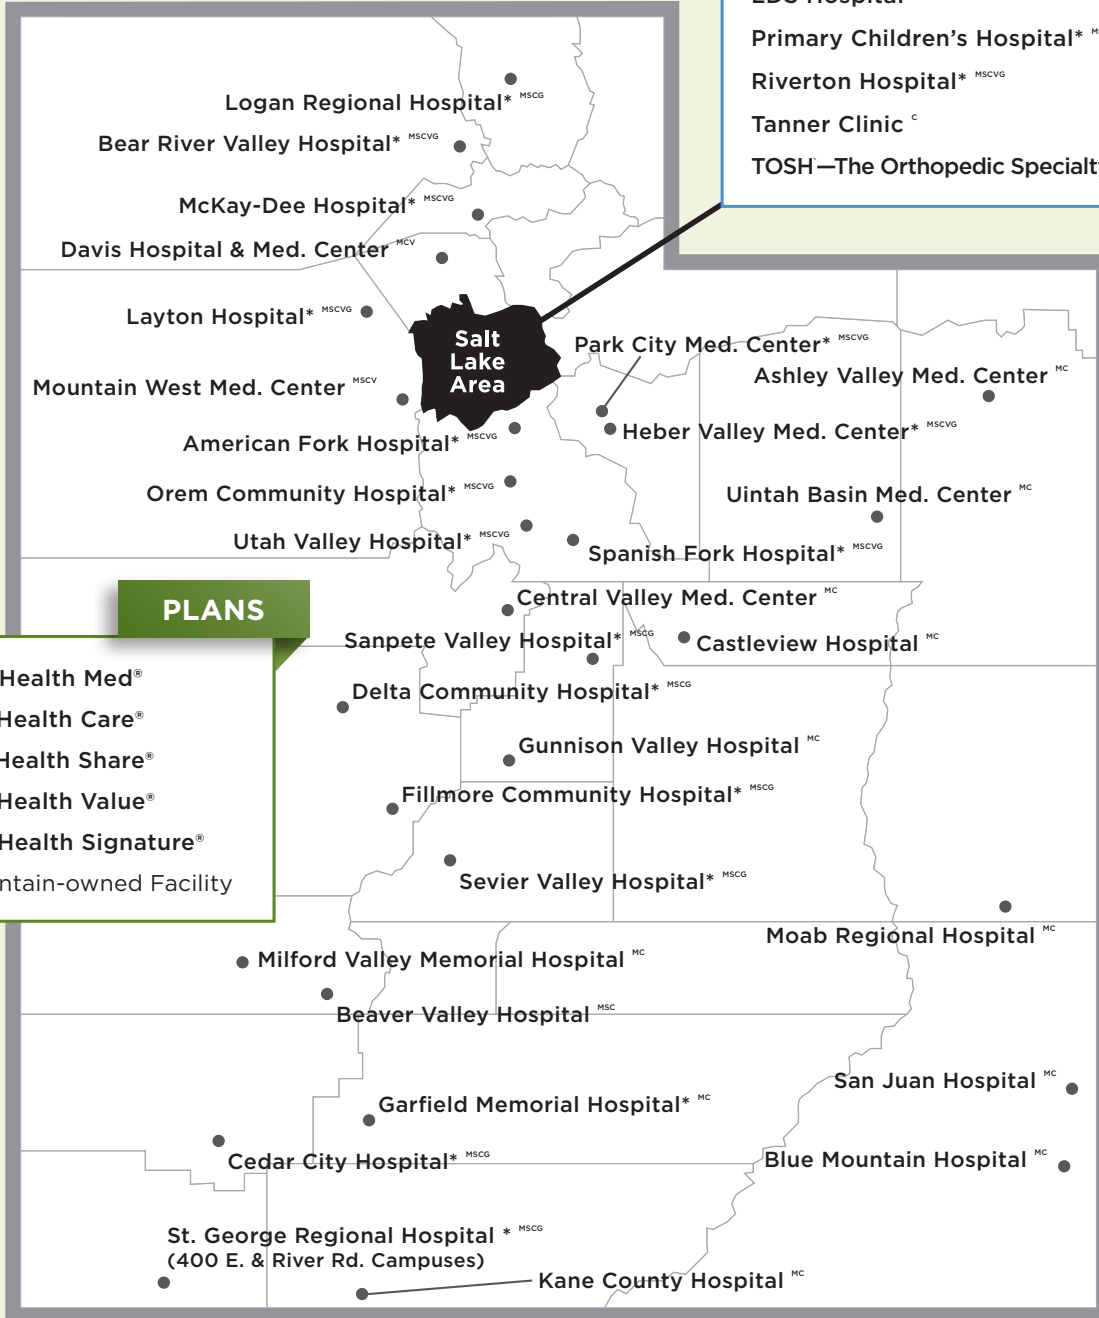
Primary Children's Hospital* M
Riverton Hospital* MSCVG
Tanner Clinic C
TOSH—The Orthopedic Specialt

Logan Regional Hospital* MSCG
Bear River Valley Hospital* MSCVG
McKay-Dee Hospital* MSCVG
Davis Hospital & Med. Center MSCV
Layton Hospital* MSCVG
Salt Lake Area
Park City Med. Center* MSCVG
Mountain West Med. Center MSCV
Ashley Valley Med. Center MC
American Fork Hospital* MSCVG
Heber Valley Med. Center* MSCVG
Orem Community Hospital* MSCVG
Uintah Basin Med. Center MC
Utah Valley Hospital* MSCVG
Spanish Fork Hospital* MSCVG

PLANS
Health Med®
Health Care®
Health Share®
Health Value®
Health Signature®
ntain-owned Facility

Central Valley Med. Center MC
Sanpete Valley Hospital* MSCG
Castleview Hospital MC
Delta Community Hospital* MSCG
Gunnison Valley Hospital MC
Fillmore Community Hospital* MSCG
Sevier Valley Hospital* MSCG
Moab Regional Hospital MC
Milford Valley Memorial Hospital MC
Beaver Valley Hospital MSC
San Juan Hospital MC
Garfield Memorial Hospital* MC
Cedar City Hospital* MSCG
Blue Mountain Hospital MC
St. George Regional Hospital * MSCG
(400 E. & River Rd. Campuses)
Kane County Hospital MC